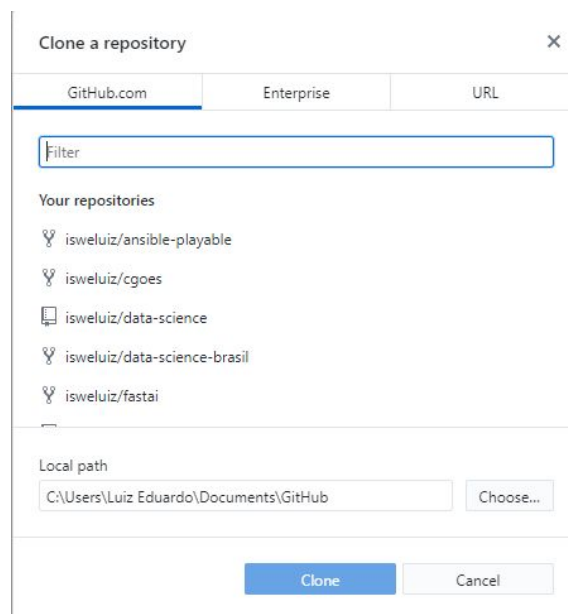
Clone a repository

×

GitHub.com

Enterprise

URL

Filter

Your repositories

isweluiz/ansible-playable

isweluiz/cgoes

isweluiz/data-science

isweluiz/data-science-brasil

isweluiz/fastai

Local path

C:\Users\Luiz Eduardo\Documents\GitHub

Choose...

Clone

Cancel